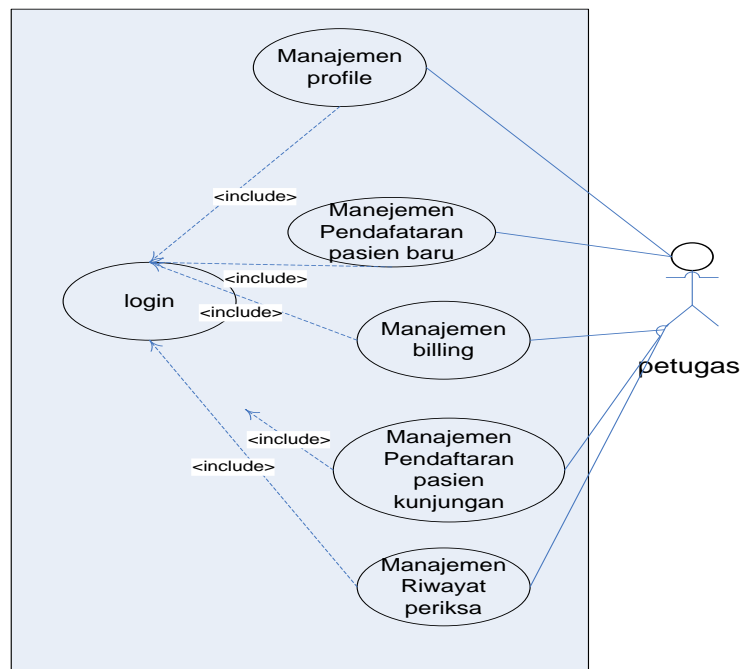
Manajemen profile

<include>

Manejemen Pendafataran pasien baru

<include>

login

<include>

Manajemen billing

petugas

<include>

Manajemen Pendaftaran pasien kunjungan

<include>

Manajemen Riwayat periksa